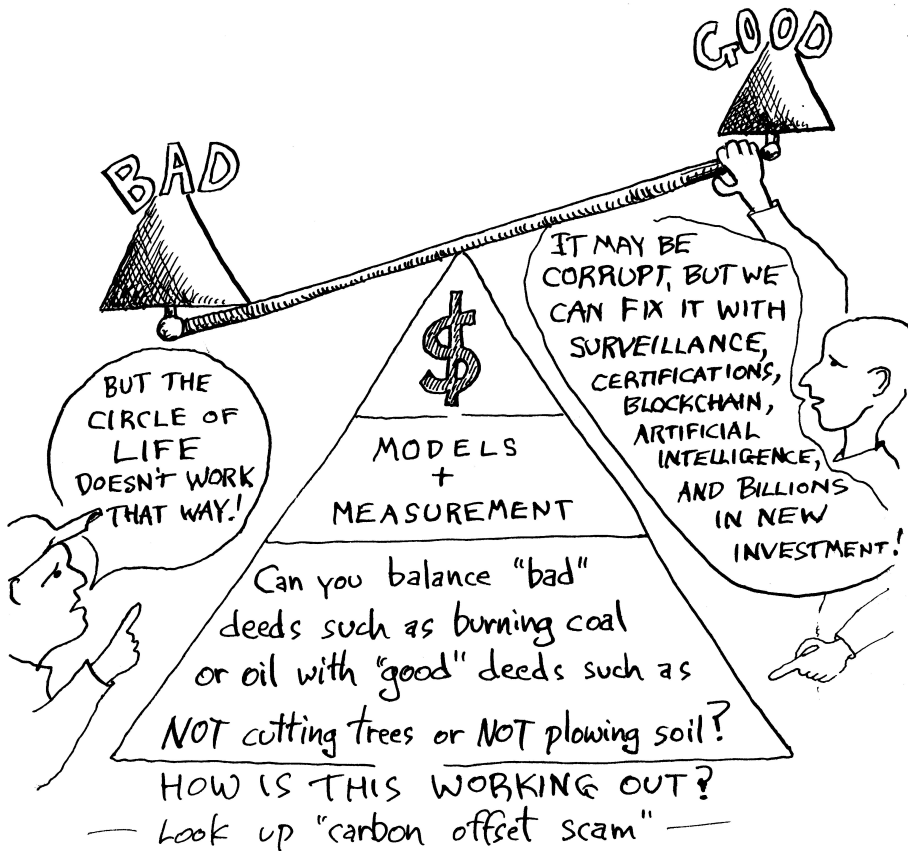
GOOD

BAD

IT MAY BE CORRUPT, BUT WE CAN FIX IT WITH SURVEILLANCE, CERTIFICATIONS, BLOCKCHAIN, ARTIFICIAL INTELLIGENCE, AND BILLIONS IN NEW INVESTMENT!

BUT THE CIRCLE OF LIFE DOESN'T WORK THAT WAY!

$

MODELS + MEASUREMENT

Can you balance "bad" deeds such as burning coal or oil with "good" deeds such as NOT cutting trees or NOT plowing soil?

HOW IS THIS WORKING OUT?

— Look up "carbon offset scam" —